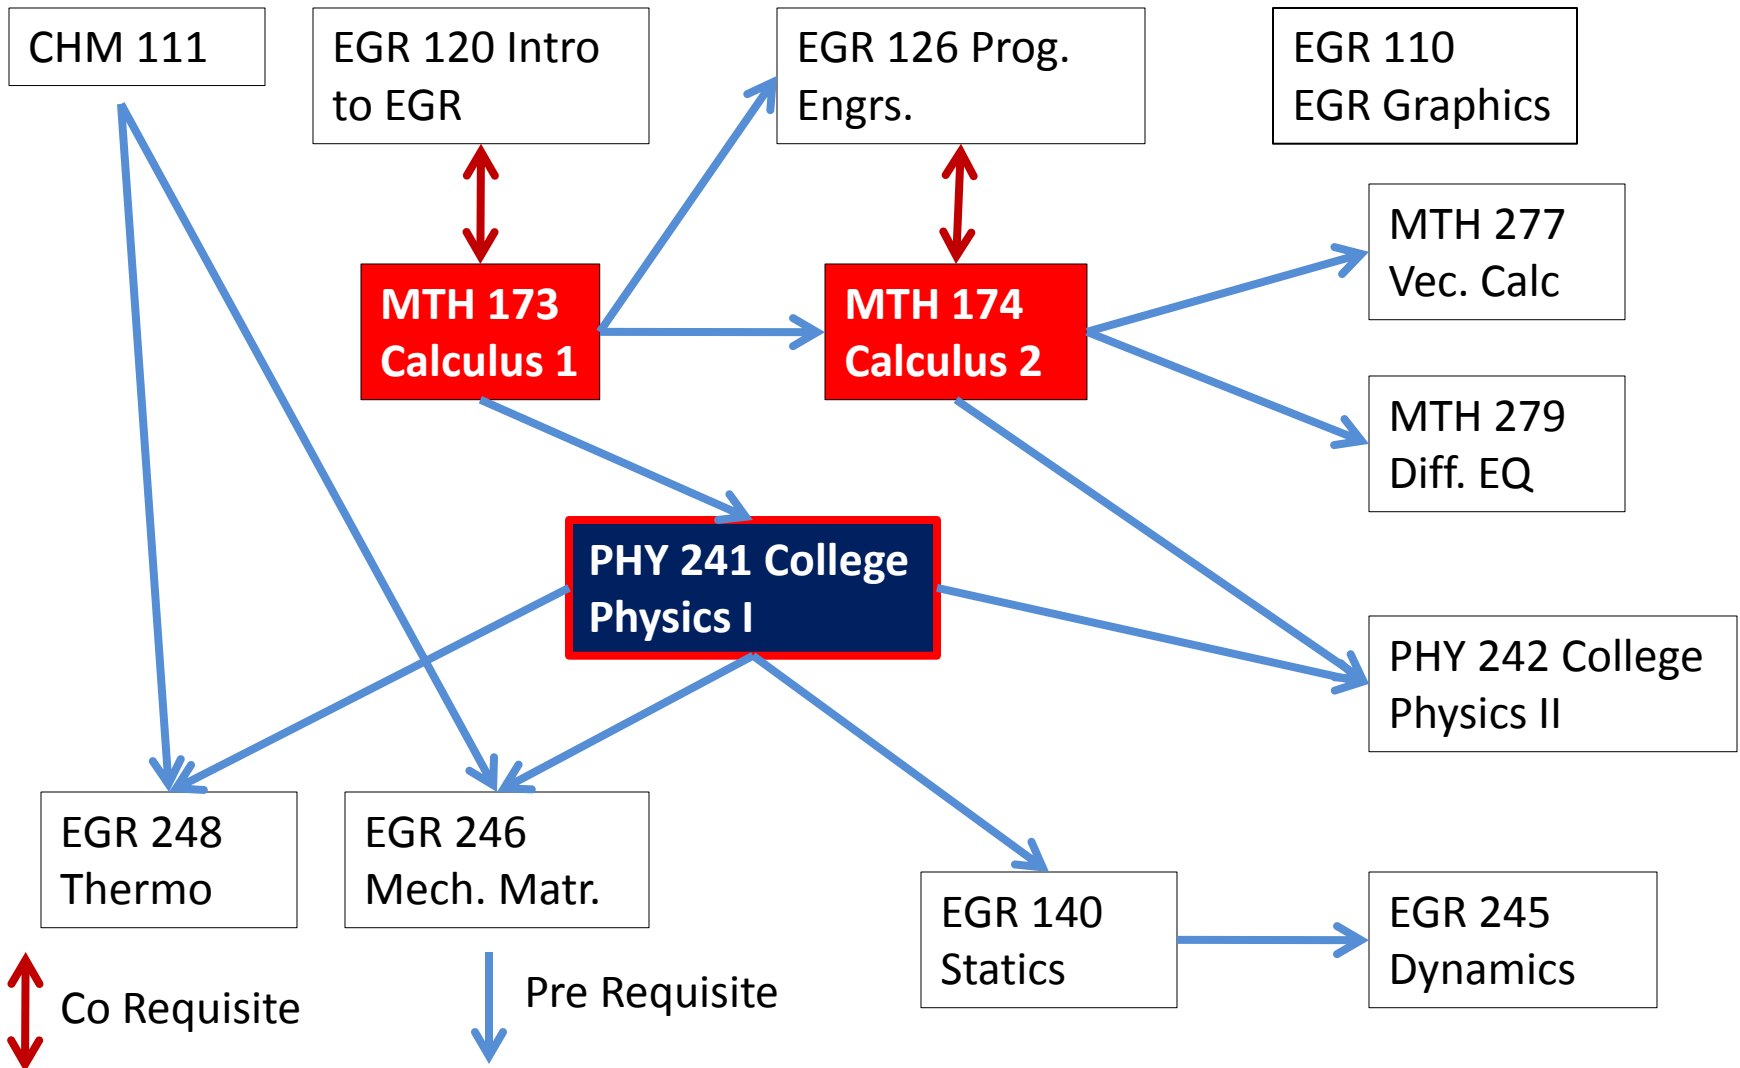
CHM 111

EGR 120 Intro to EGR

EGR 126 Prog. Engrs.

EGR 110 EGR Graphics

MTH 173 Calculus 1

MTH 174 Calculus 2

MTH 277 Vec. Calc

MTH 279 Diff. EQ

PHY 241 College Physics I

PHY 242 College Physics II

EGR 248 Thermo

EGR 246 Mech. Matr.

EGR 140 Statics

EGR 245 Dynamics

Co Requisite

Pre Requisite